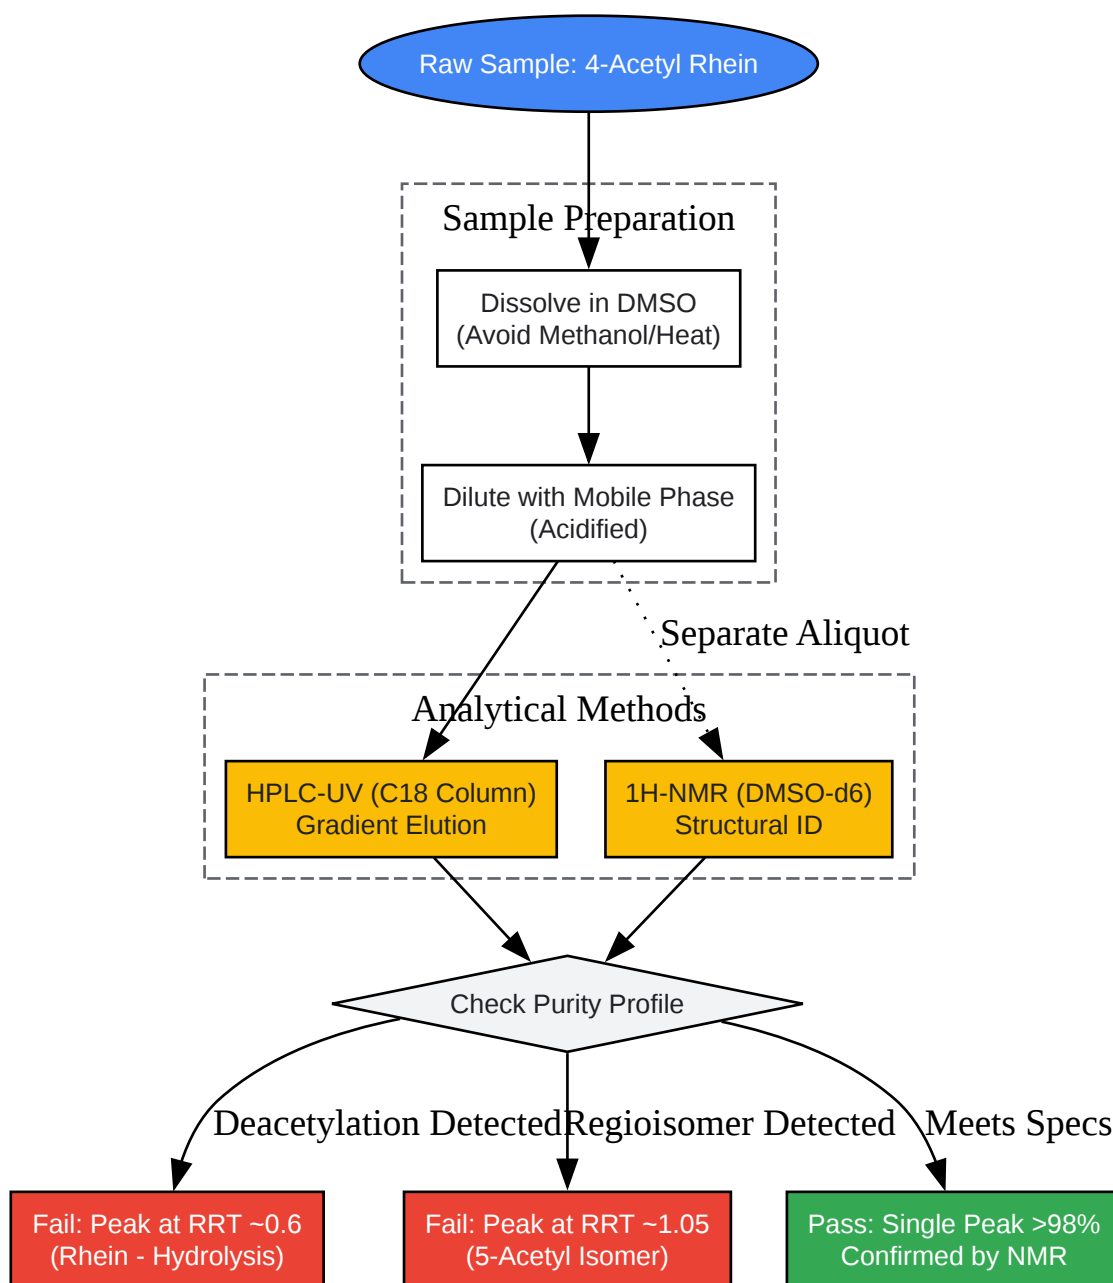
Raw Sample: 4-Acetyl Rhein

Sample Preparation

Dissolve in DMSO
(Avoid Methanol/Heat)

Dilute with Mobile Phase
(Acidified)

Separate Aliquot

Analytical Methods

HPLC-UV (C18 Column)
Gradient Elution

1H-NMR (DMSO-d6)
Structural ID

Check Purity Profile

Deacetylation Detected

Regioisomer Detected

Meets Specs

Fail: Peak at RRT ~0.6
(Rhein - Hydrolysis)

Fail: Peak at RRT ~1.05
(5-Acetyl Isomer)

Pass: Single Peak >98%
Confirmed by NMR